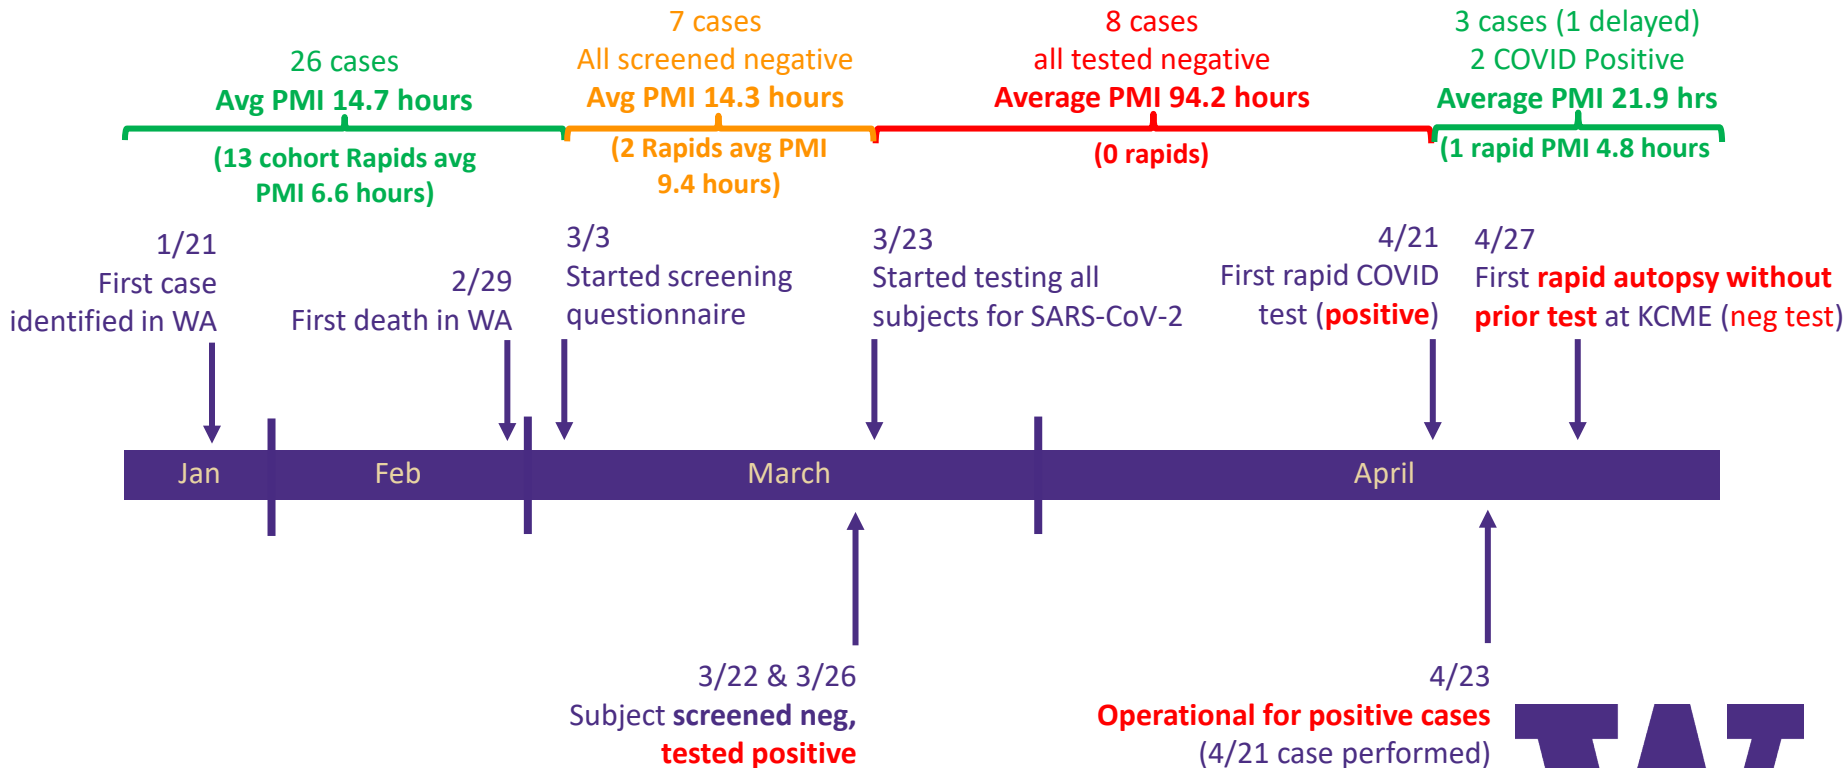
26 cases
Avg PMI 14.7 hours
(13 cohort Rapids avg PMI 6.6 hours)

7 cases
All screened negative
Avg PMI 14.3 hours
(2 Rapids avg PMI 9.4 hours)

8 cases
all tested negative
Average PMI 94.2 hours
(0 rapids)

3 cases (1 delayed)
2 COVID Positive
Average PMI 21.9 hrs
(1 rapid PMI 4.8 hours

1/21
First case identified in WA

2/29
First death in WA

3/3
Started screening questionnaire

3/23
Started testing all subjects for SARS-CoV-2

4/21
First rapid COVID test (positive)

4/27
First rapid autopsy without prior test at KCME (neg test)

Jan

Feb

March

April

3/22 & 3/26
Subject screened neg, tested positive

4/23
Operational for positive cases
(4/21 case performed)